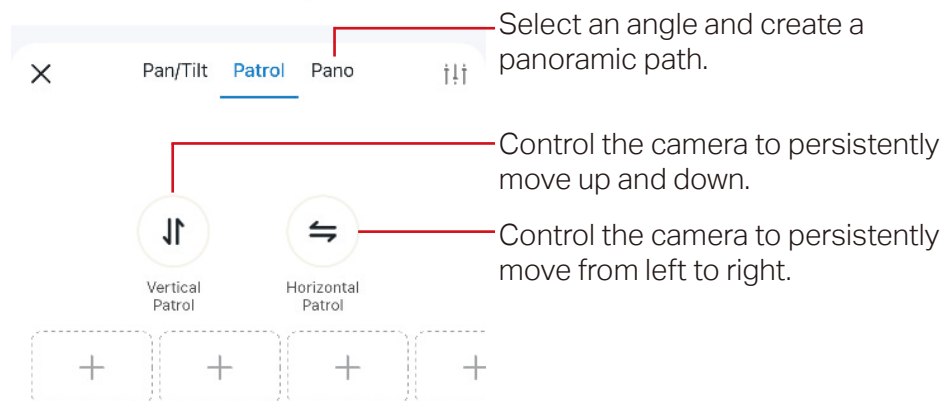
Pan/Tilt Patrol Pano

Select an angle and create a panoramic path.

Control the camera to persistently move up and down.

Control the camera to persistently move from left to right.

Vertical Patrol

Horizontal Patrol